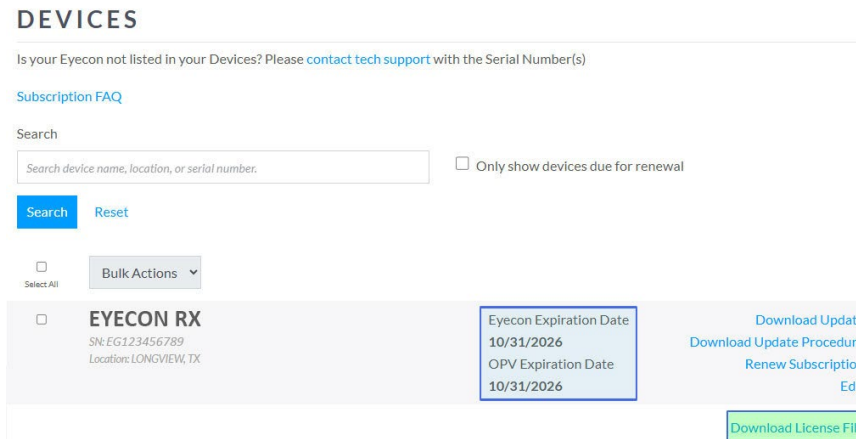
DEVICES

Is your Eyecon not listed in your Devices? Please contact tech support with the Serial Number(s)

Subscription FAQ

Search

Search device name, location, or serial number.

Only show devices due for renewal

Search Reset

Select All

Bulk Actions

EYECON RX
SN: EG123456789
Location: LONGVIEW, TX

Eyecon Expiration Date
10/31/2026
OPV Expiration Date
10/31/2026

Download Updat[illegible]
Download Update Procedur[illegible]
Renew Subscriptio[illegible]
Ed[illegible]

Download License Fi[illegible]